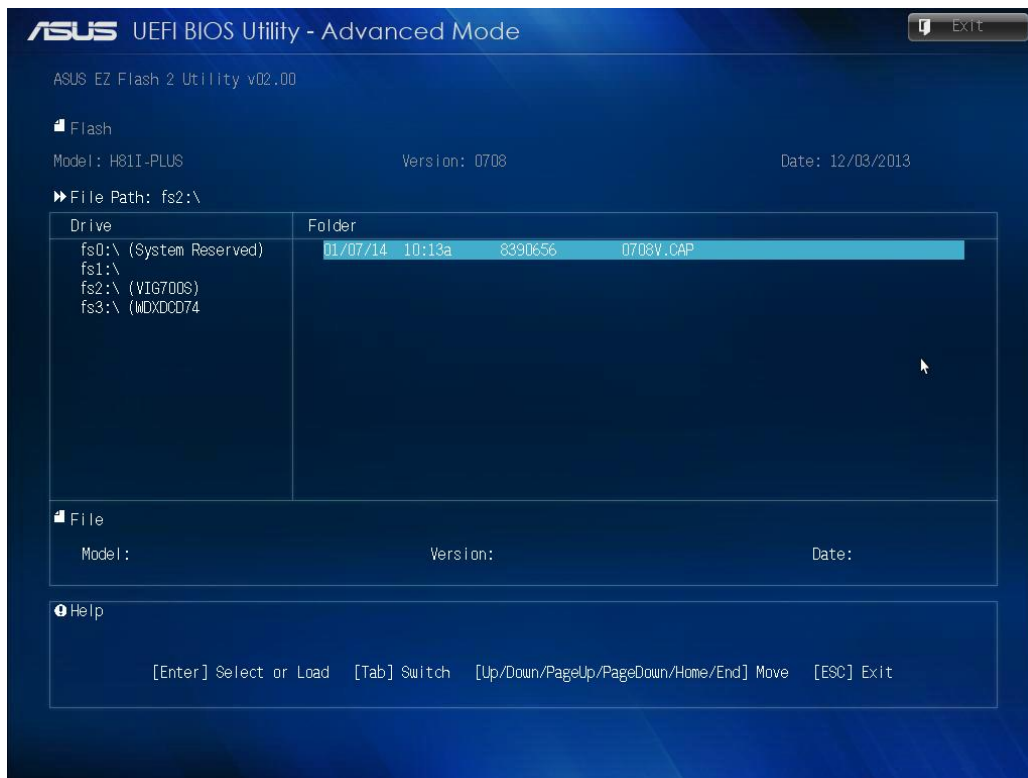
ASUS UEFI BIOS Utility - Advanced Mode

Exit

ASUS EZ Flash 2 Utility v02.00

Flash

Model: H81I-PLUS

Version: 0708

Date: 12/03/2013

File Path: fs2:\

| Drive | Folder |
|---|---|
| fs0:\ (System Reserved) fs1:\ fs2:\ (VIG700S) fs3:\ (WDXDCD74 | 01/07/14 10:13a 8390656 0708V.CAP |

File

Model:

Version:

Date:

Help

[Enter] Select or Load [Tab] Switch [Up/Down/PageUp/PageDown/Home/End] Move [ESC] Exit